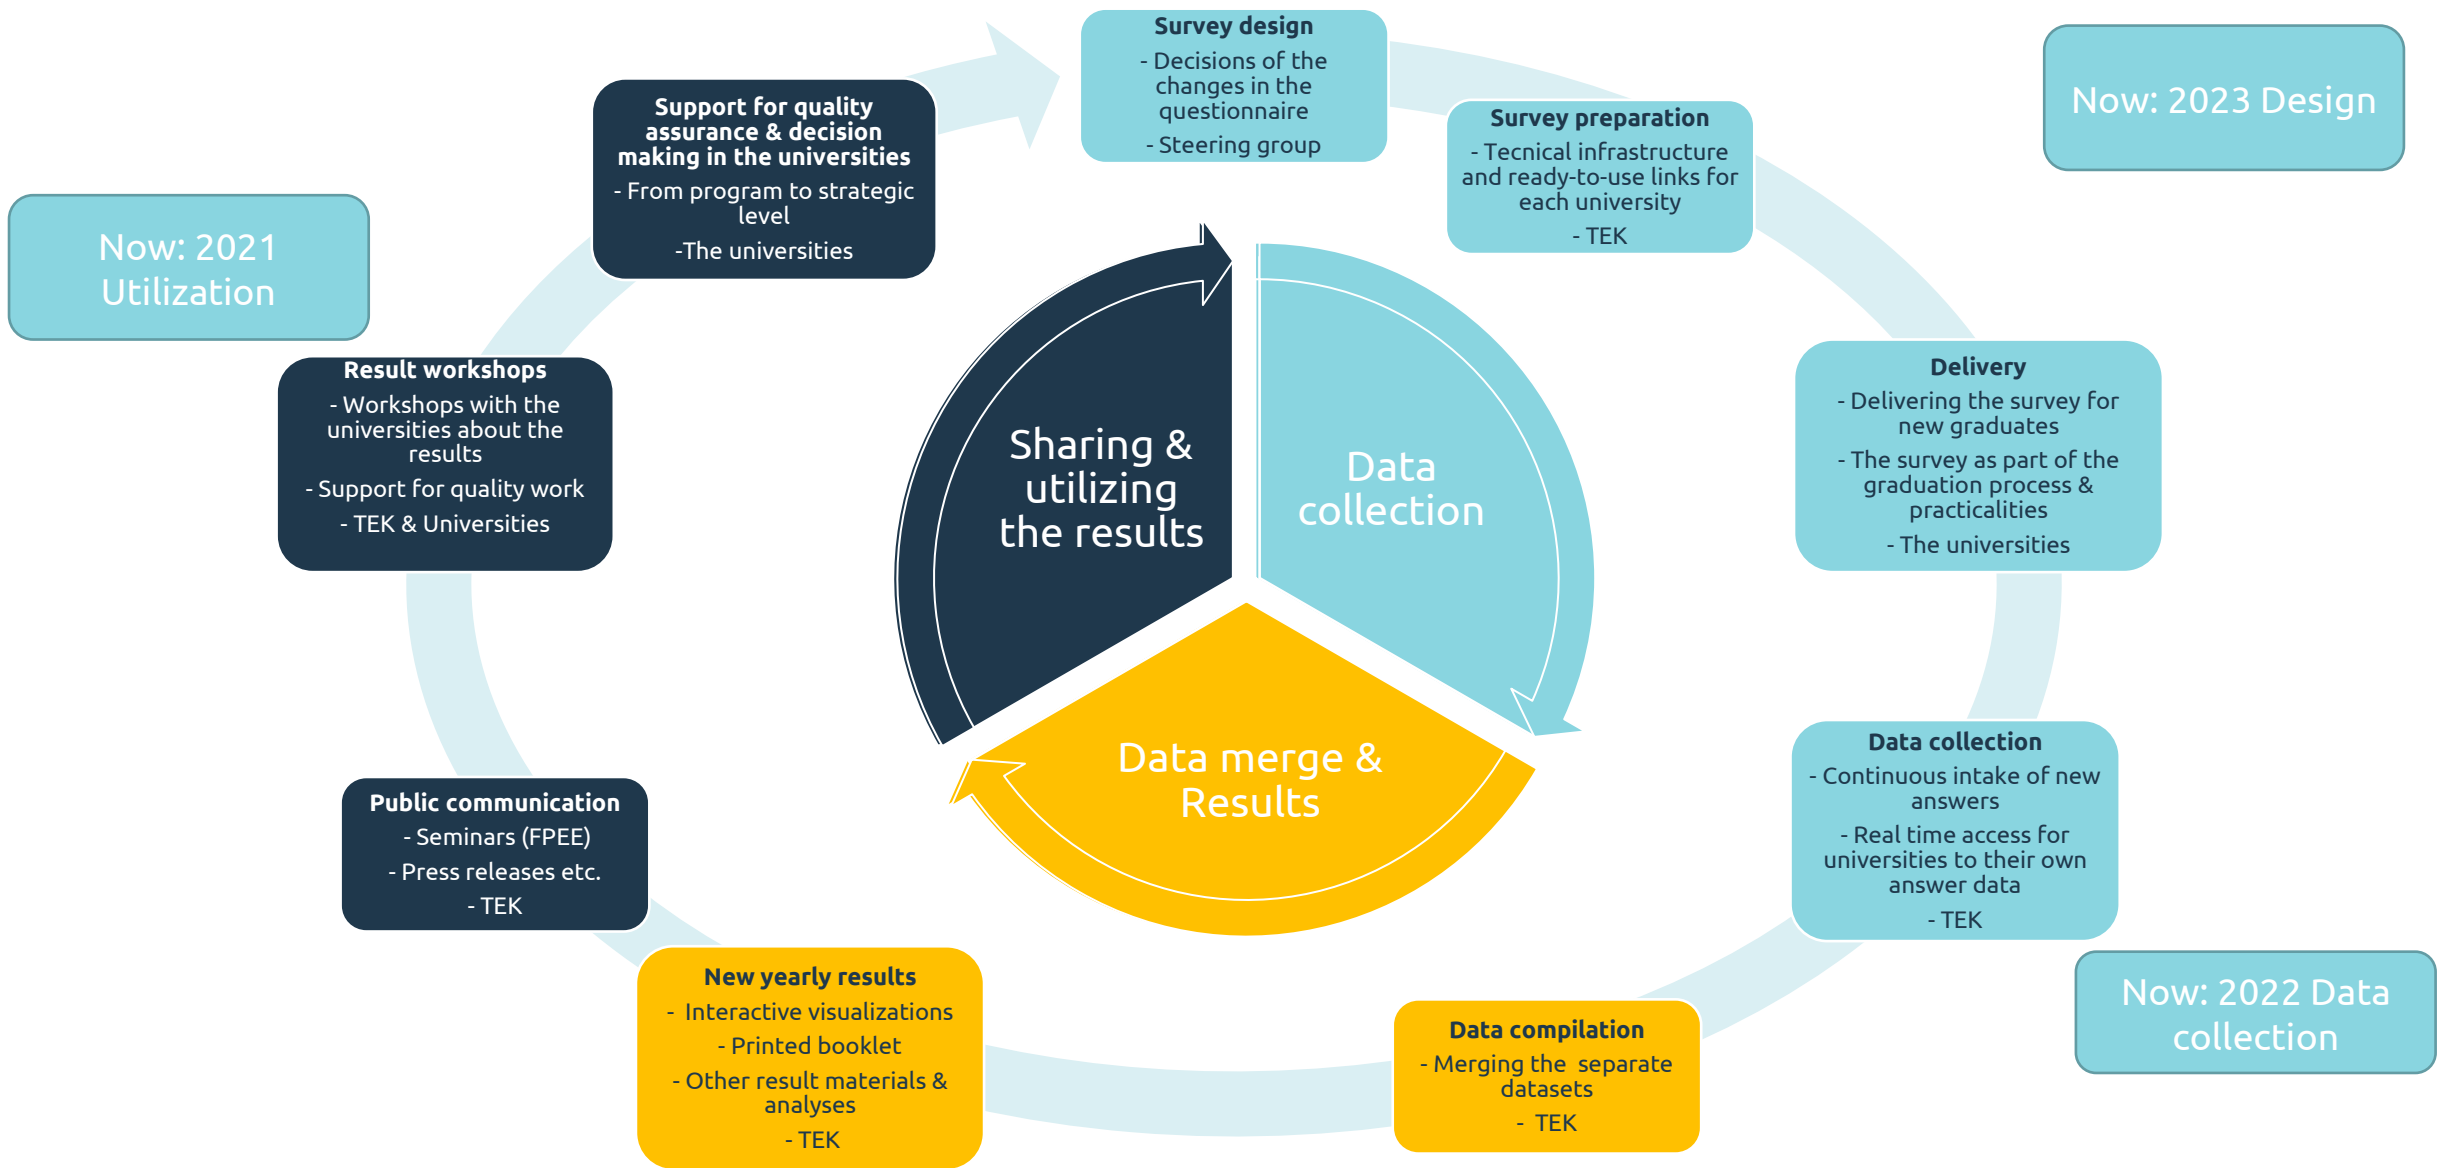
Survey design
- Decisions of the changes in the questionnaire
- Steering group

Survey preparation
- Tecnical infrastructure and ready-to-use links for each university
- TEK

Now: 2023 Design

Delivery
- Delivering the survey for new graduates
- The survey as part of the graduation process & practicalities
- The universities

Data collection
- Continuous intake of new answers
- Real time access for universities to their own answer data
- TEK

Now: 2022 Data collection

Data compilation
- Merging the separate datasets
- TEK

New yearly results
- Interactive visualizations
- Printed booklet
- Other result materials & analyses
- TEK

Public communication
- Seminars (FPEE)
- Press releases etc.
- TEK

Result workshops
- Workshops with the universities about the results
- Support for quality work
- TEK & Universities

Now: 2021 Utilization

Support for quality assurance & decision making in the universities
- From program to strategic level
-The universities

Sharing & utilizing the results

Data collection

Data merge & Results